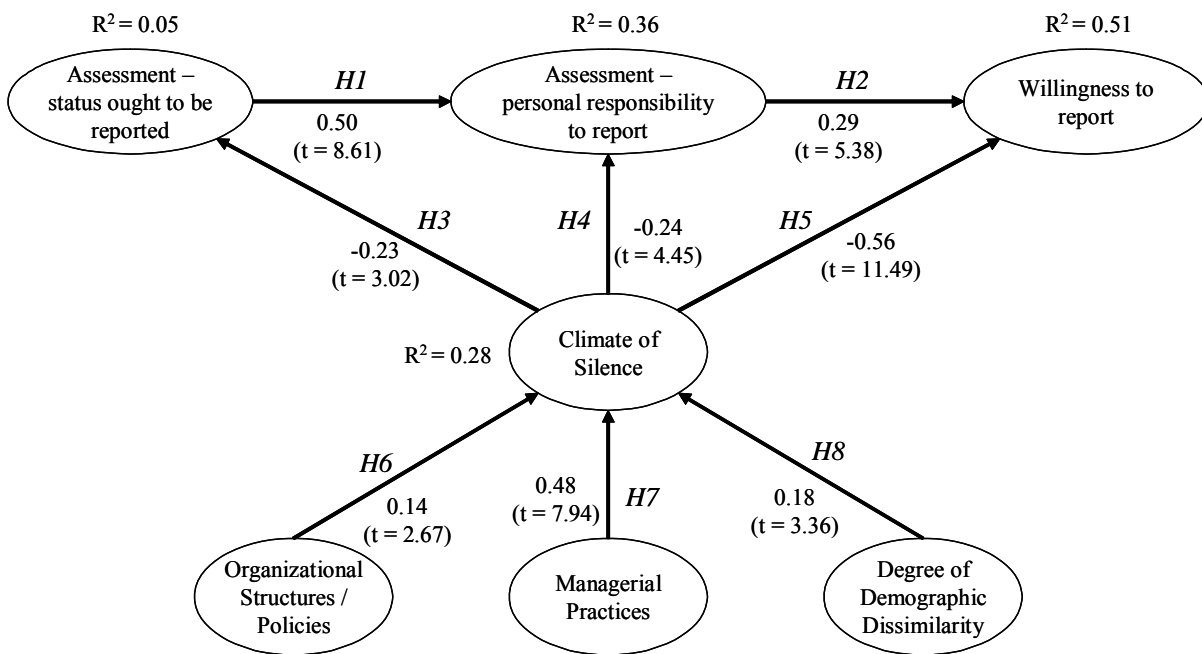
$R^2 = 0.05$

$R^2 = 0.36$

$R^2 = 0.51$

Assessment – status ought to be reported

*H1*

0.50 (t = 8.61)

Assessment – personal responsibility to report

*H2*

0.29 (t = 5.38)

Willingness to report

*H3*

-0.23 (t = 3.02)

*H4*

-0.24 (t = 4.45)

*H5*

-0.56 (t = 11.49)

$R^2 = 0.28$

Climate of Silence

*H6*

0.14 (t = 2.67)

0.48 (t = 7.94)

*H7*

*H8*

0.18 (t = 3.36)

Organizational Structures / Policies

Managerial Practices

Degree of Demographic Dissimilarity